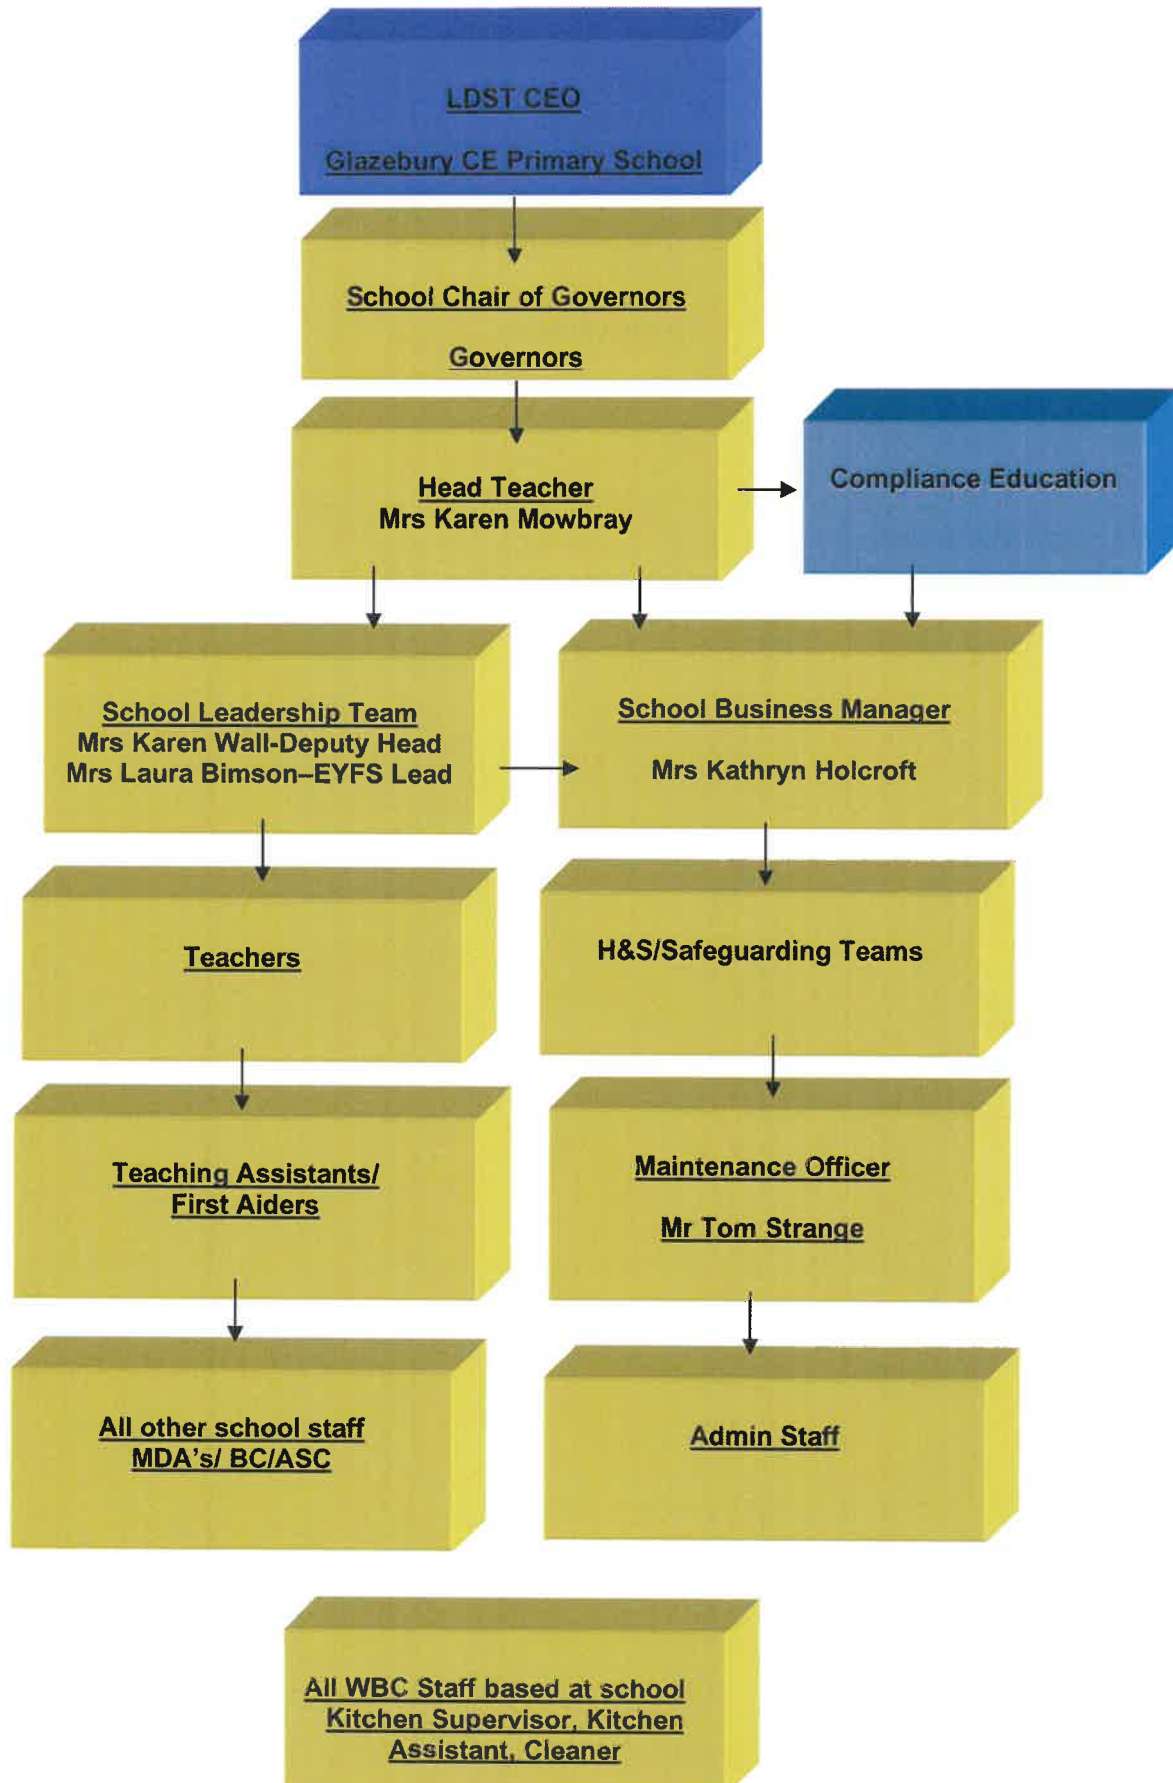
LDST CEO

Glazebury CE Primary School

School Chair of Governors

Governors

Head Teacher
Mrs Karen Mowbray

Compliance Education

School Leadership Team
Mrs Karen Wall-Deputy Head
Mrs Laura Bimson–EYFS Lead

School Business Manager

Mrs Kathryn Holcroft

Teachers

H&S/Safeguarding Teams

Teaching Assistants/
First Aiders

Maintenance Officer

Mr Tom Strange

All other school staff
MDA's/ BC/ASC

Admin Staff

All WBC Staff based at school
Kitchen Supervisor, Kitchen Assistant, Cleaner